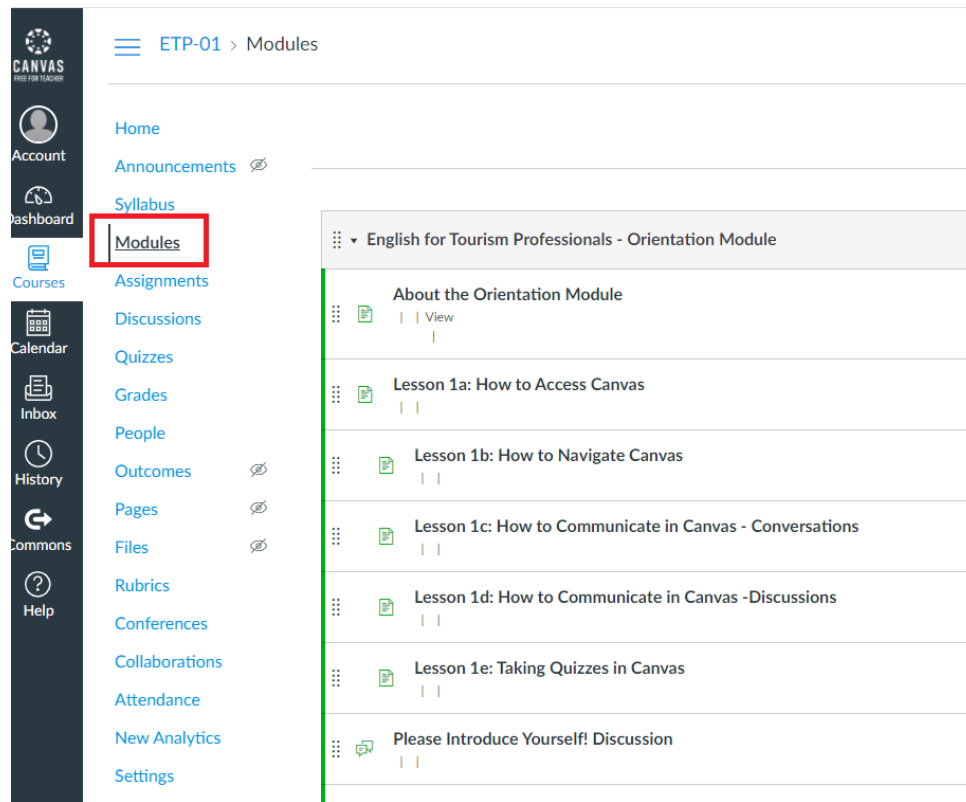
CANVAS
FREE FOR TEACHER

Account

Dashboard

Courses

Calendar

Inbox

History

Commons

Help

ETP-01 > Modules

Home
Announcements
Syllabus
Modules
Assignments
Discussions
Quizzes
Grades
People
Outcomes
Pages
Files
Rubrics
Conferences
Collaborations
Attendance
New Analytics
Settings

English for Tourism Professionals - Orientation Module

About the Orientation Module
View

Lesson 1a: How to Access Canvas

Lesson 1b: How to Navigate Canvas

Lesson 1c: How to Communicate in Canvas - Conversations

Lesson 1d: How to Communicate in Canvas -Discussions

Lesson 1e: Taking Quizzes in Canvas

Please Introduce Yourself! Discussion